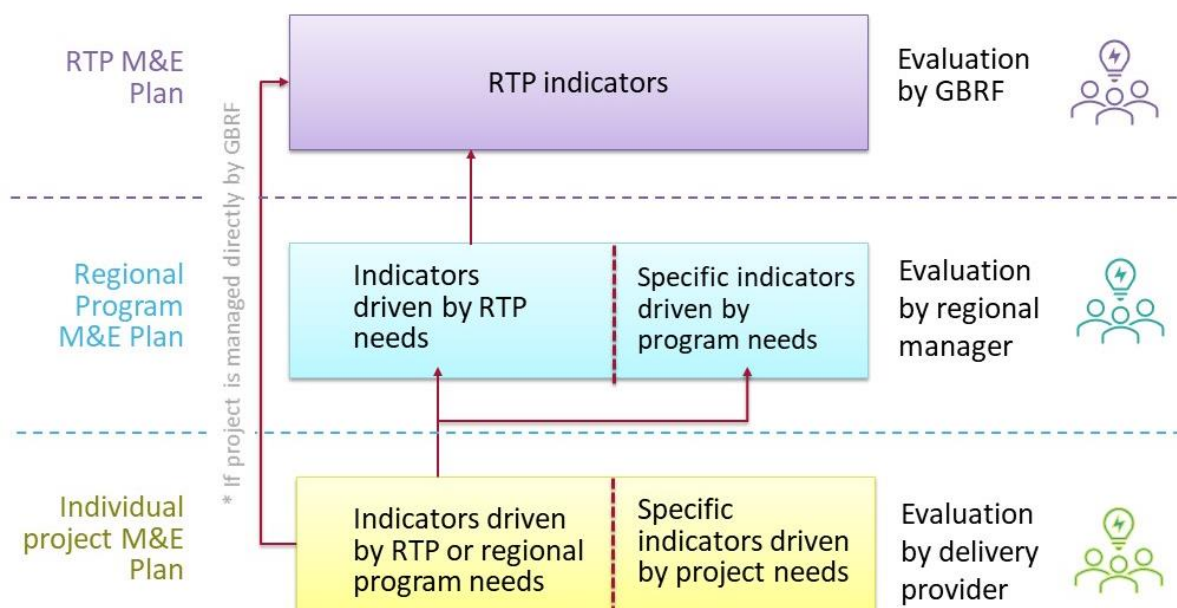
RTP M&E Plan

RTP indicators

Evaluation by GBRF

* If project is managed directly by GBRF

Regional Program M&E Plan

Indicators driven by RTP needs

Specific indicators driven by program needs

Evaluation by regional manager

Individual project M&E Plan

Indicators driven by RTP or regional program needs

Specific indicators driven by project needs

Evaluation by delivery provider